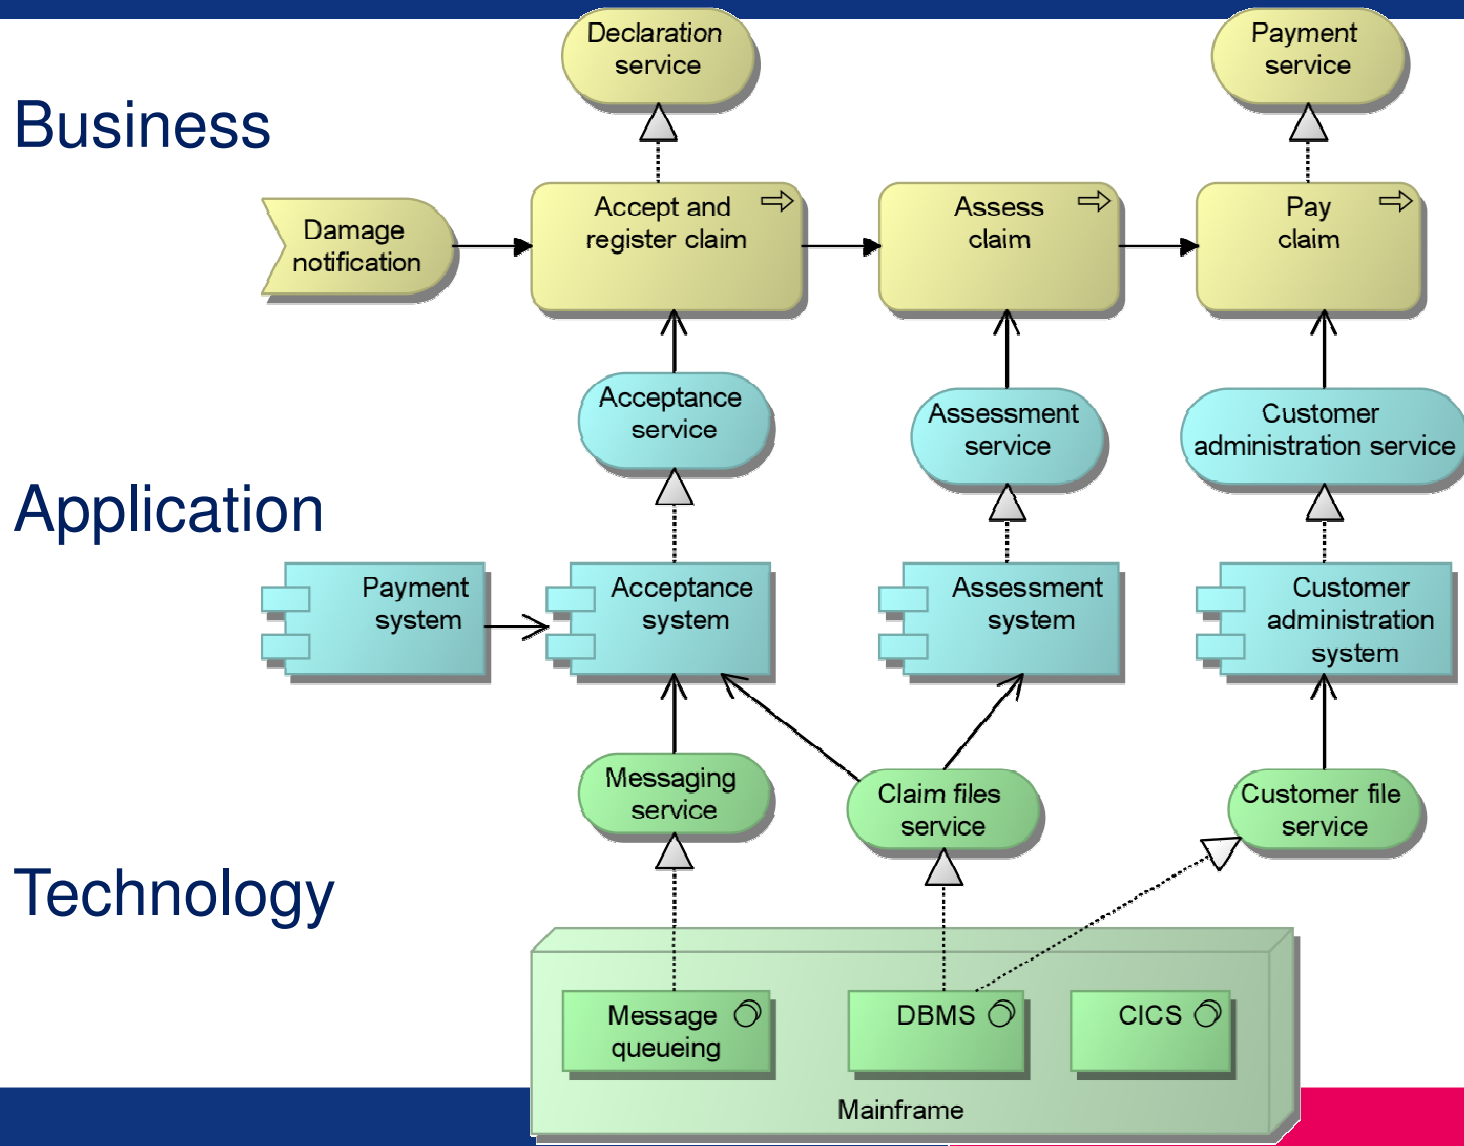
Business

Declaration service

Payment service

Damage notification

Accept and register claim

Assess claim

Pay claim

Acceptance service

Assessment service

Customer administration service

Application

Payment system

Acceptance system

Assessment system

Customer administration system

Messaging service

Claim files service

Customer file service

Technology

Message queueing

DBMS

CICS

Mainframe